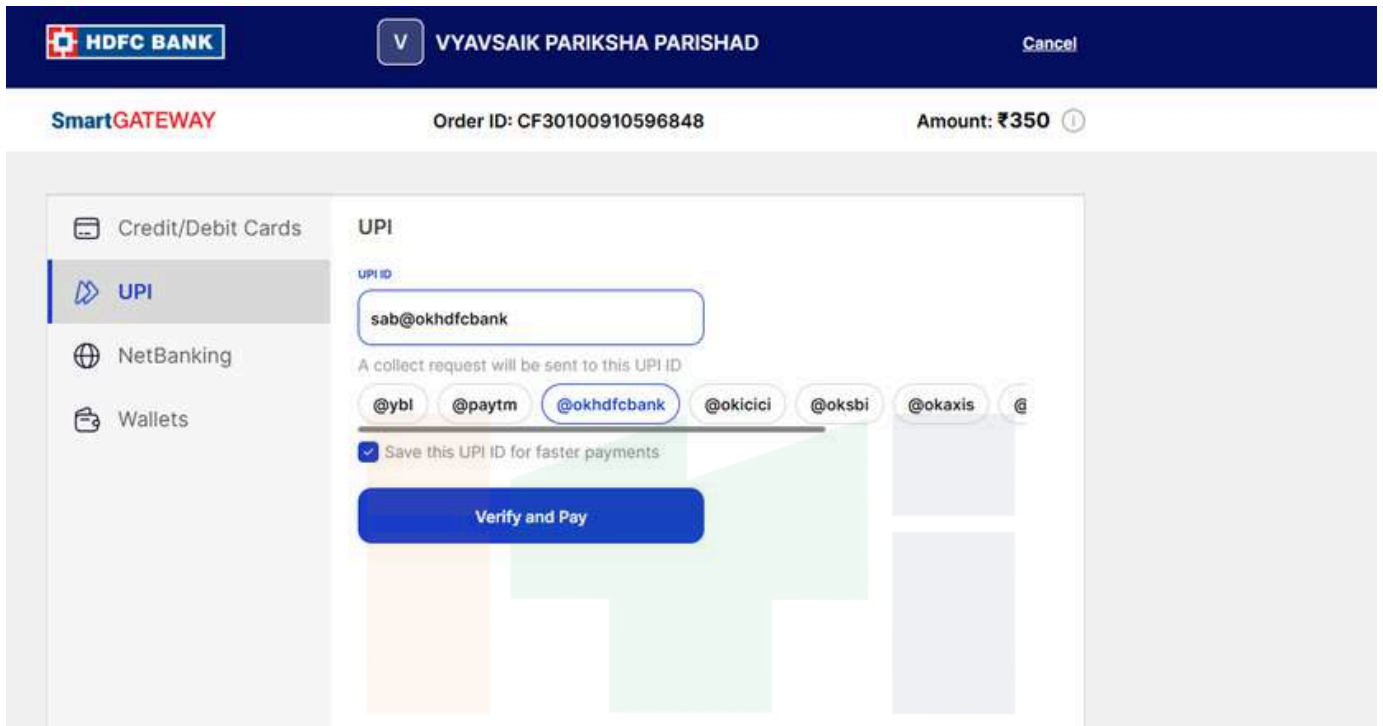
HDFC BANK

V VYAVSAIK PARIKSHA PARISHAD

Cancel

SmartGATEWAY

Order ID: CF30100910596848

Amount: ₹350

Credit/Debit Cards

UPI

NetBanking

Wallets

UPI

UPI ID

sab@okhdfcbank

A collect request will be sent to this UPI ID

@ybl @paytm @okhdfcbank @okicici @oksbi @okaxis @

Save this UPI ID for faster payments

Verify and Pay